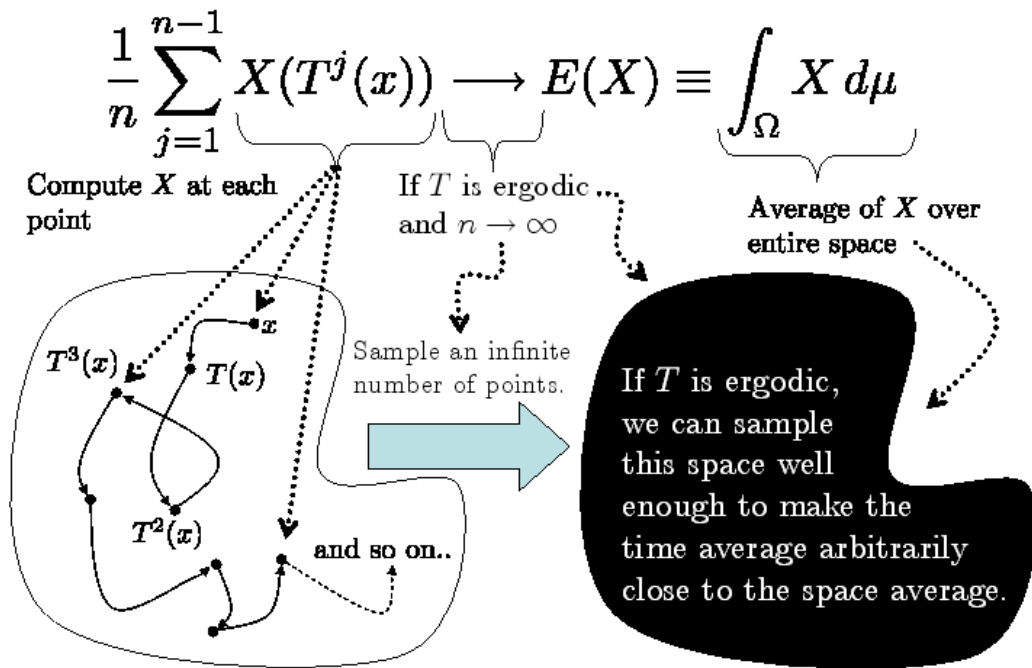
$\frac{1}{n}\sum_{j=1}^{n-1} X(T^j(x)) \longrightarrow E(X) \equiv \int_\Omega X\, d\mu$

Compute $X$ at each point

If $T$ is ergodic and $n \to \infty$

Average of $X$ over entire space

$x$

$T^3(x)$

$T(x)$

$T^2(x)$

and so on..

Sample an infinite number of points.

If $T$ is ergodic, we can sample this space well enough to make the time average arbitrarily close to the space average.